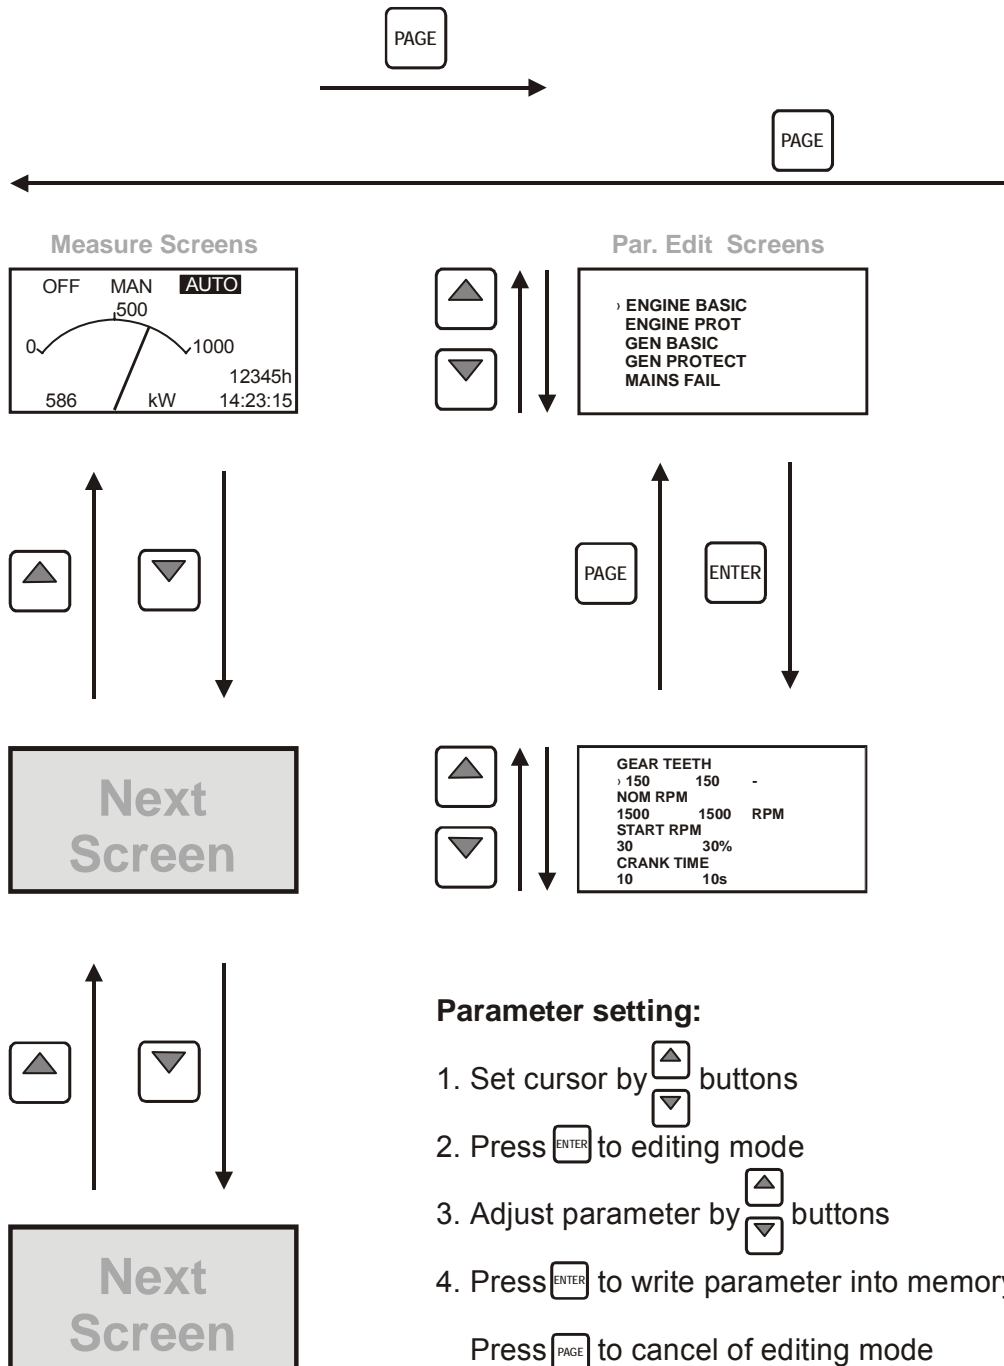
PAGE

PAGE

Measure Screens

OFF MAN AUTO
500
0 1000
12345h
586 kW 14:23:15

Par. Edit Screens

› ENGINE BASIC
ENGINE PROT
GEN BASIC
GEN PROTECT
MAINS FAIL

PAGE

ENTER

Next Screen

GEAR TEETH
› 150 150 -
NOM RPM
1500 1500 RPM
START RPM
30 30%
CRANK TIME
10 10s

Next Screen

Parameter setting:

1. Set cursor by buttons

2. Press ENTER to editing mode

3. Adjust parameter by buttons

4. Press ENTER to write parameter into memory

Press PAGE to cancel of editing mode